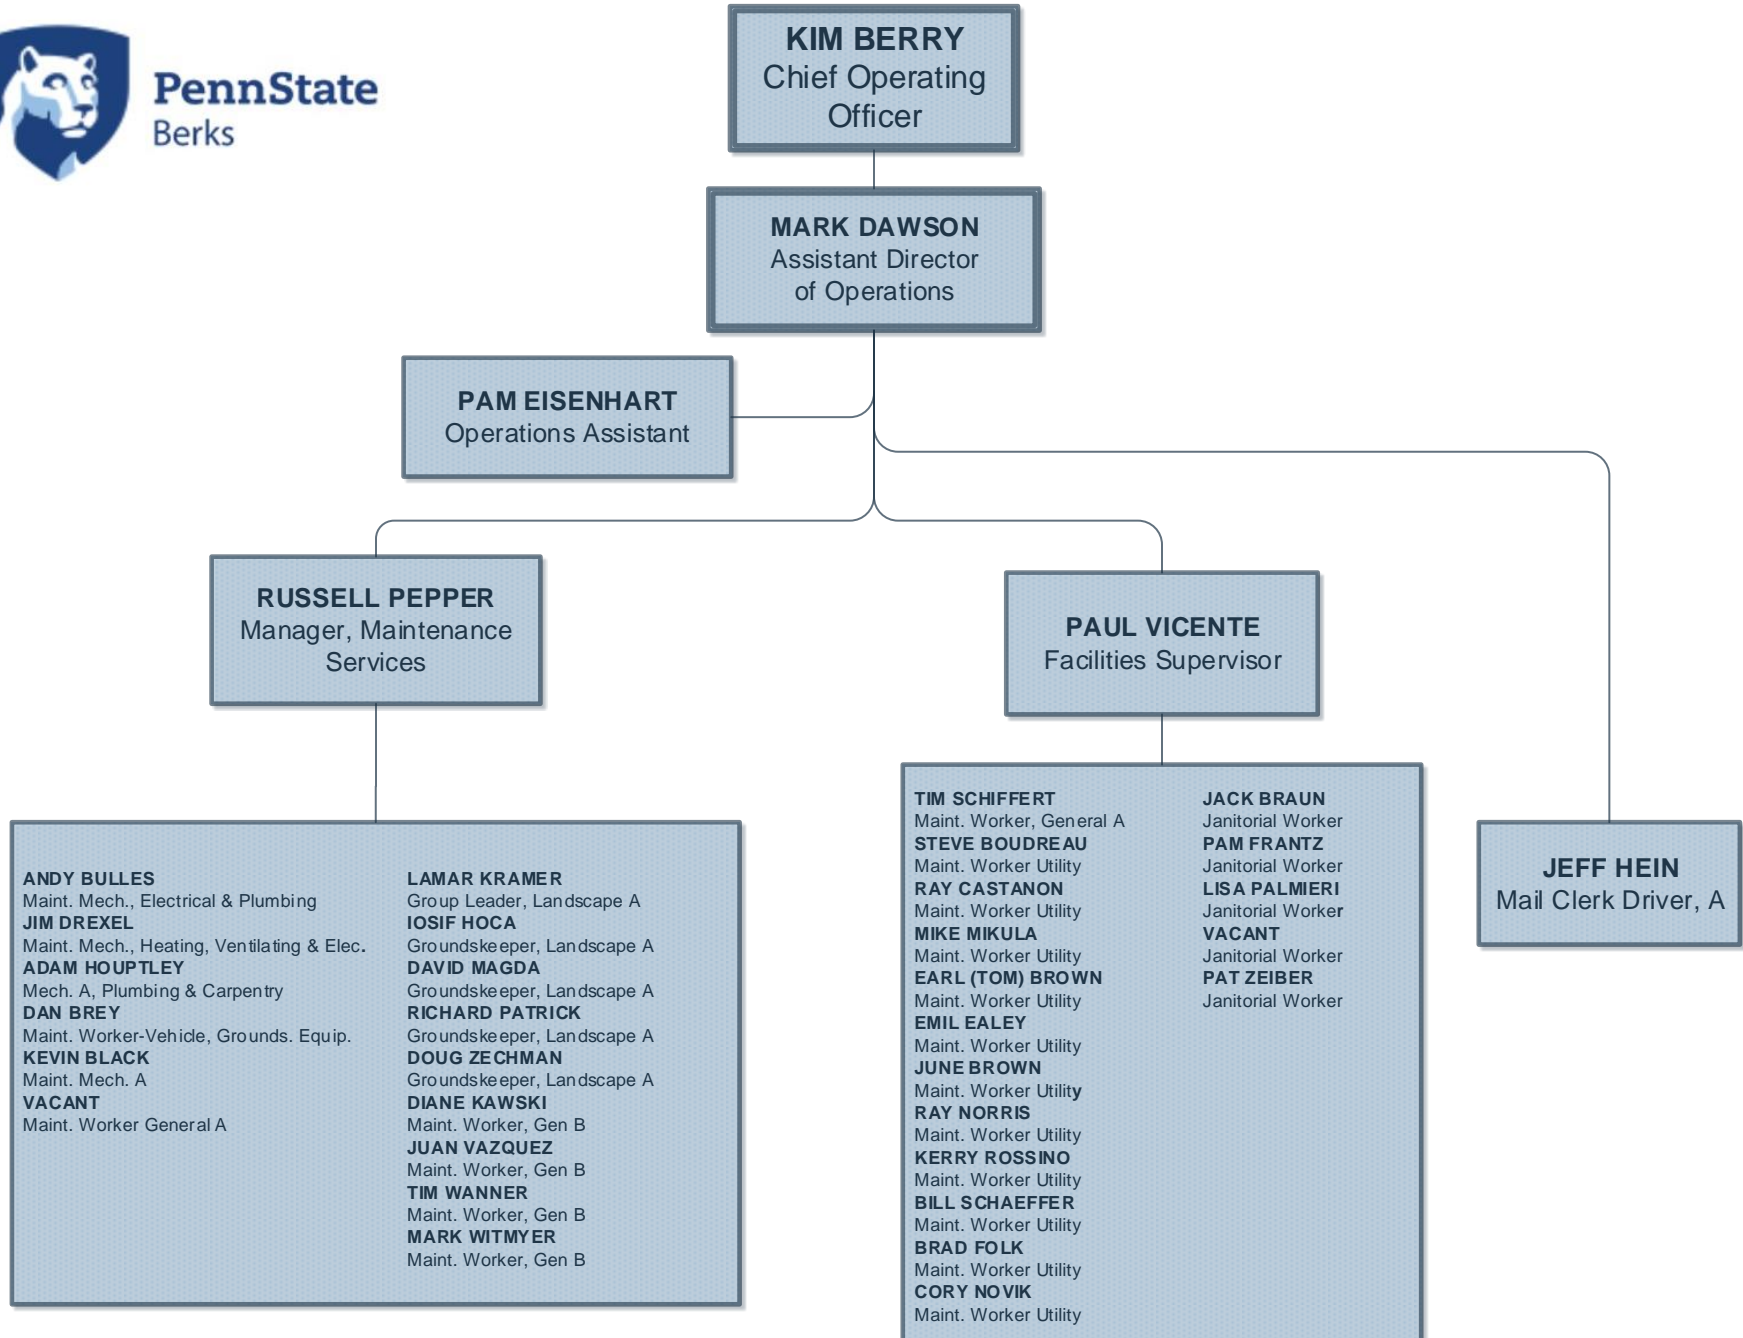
PennState
Berks

KIM BERRY
Chief Operating Officer

MARK DAWSON
Assistant Director of Operations

PAM EISENHART
Operations Assistant

RUSSELL PEPPER
Manager, Maintenance Services

PAUL VICENTE
Facilities Supervisor

JEFF HEIN
Mail Clerk Driver, A

ANDY BULLES
Maint. Mech., Electrical & Plumbing
JIM DREXEL
Maint. Mech., Heating, Ventilating & Elec.
ADAM HOUPTLEY
Mech. A, Plumbing & Carpentry
DAN BREY
Maint. Worker-Vehicle, Grounds. Equip.
KEVIN BLACK
Maint. Mech. A
VACANT
Maint. Worker General A

LAMAR KRAMER
Group Leader, Landscape A
IOSIF HOCA
Groundskeeper, Landscape A
DAVID MAGDA
Groundskeeper, Landscape A
RICHARD PATRICK
Groundskeeper, Landscape A
DOUG ZECHMAN
Groundskeeper, Landscape A
DIANE KAWSKI
Maint. Worker, Gen B
JUAN VAZQUEZ
Maint. Worker, Gen B
TIM WANNER
Maint. Worker, Gen B
MARK WITMYER
Maint. Worker, Gen B

TIM SCHIFFERT
Maint. Worker, General A
STEVE BOUDREAU
Maint. Worker Utility
RAY CASTANON
Maint. Worker Utility
MIKE MIKULA
Maint. Worker Utility
EARL (TOM) BROWN
Maint. Worker Utility
EMIL EALEY
Maint. Worker Utility
JUNE BROWN
Maint. Worker Utility
RAY NORRIS
Maint. Worker Utility
KERRY ROSSINO
Maint. Worker Utility
BILL SCHAEFFER
Maint. Worker Utility
BRAD FOLK
Maint. Worker Utility
CORY NOVIK
Maint. Worker Utility

JACK BRAUN
Janitorial Worker
PAM FRANTZ
Janitorial Worker
LISA PALMIERI
Janitorial Worker
VACANT
Janitorial Worker
PAT ZEIBER
Janitorial Worker